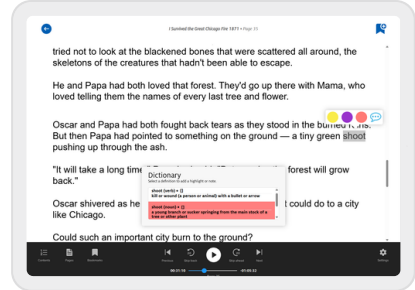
I Survived the Great Chicago Fire 1871 • Page 31

tried not to look at the blackened bones that were scattered all around, the skeletons of the creatures that hadn't been able to escape.

He and Papa had both loved that forest. They'd go up there with Mama, who loved telling them the names of every last tree and flower.

Oscar and Papa had both fought back tears as they stood in the burned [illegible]. But then Papa had pointed to something on the ground — a tiny green shoot pushing up through the ash.

"It will take a long time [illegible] forest will grow back."

Dictionary
Select a definition to add a highlight or note.

shoot (verb) • ))
kill or wound (a person or animal) with a bullet or arrow

shoot (noun) • ))
a young branch or sucker springing from the main stock of a tree or other plant

Oscar shivered as he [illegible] could do to a city like Chicago.

Could such an important city burn to the ground?

Contents Pages Bookmarks Previous Rewind Next Settings
00:21:10 -01:05:22